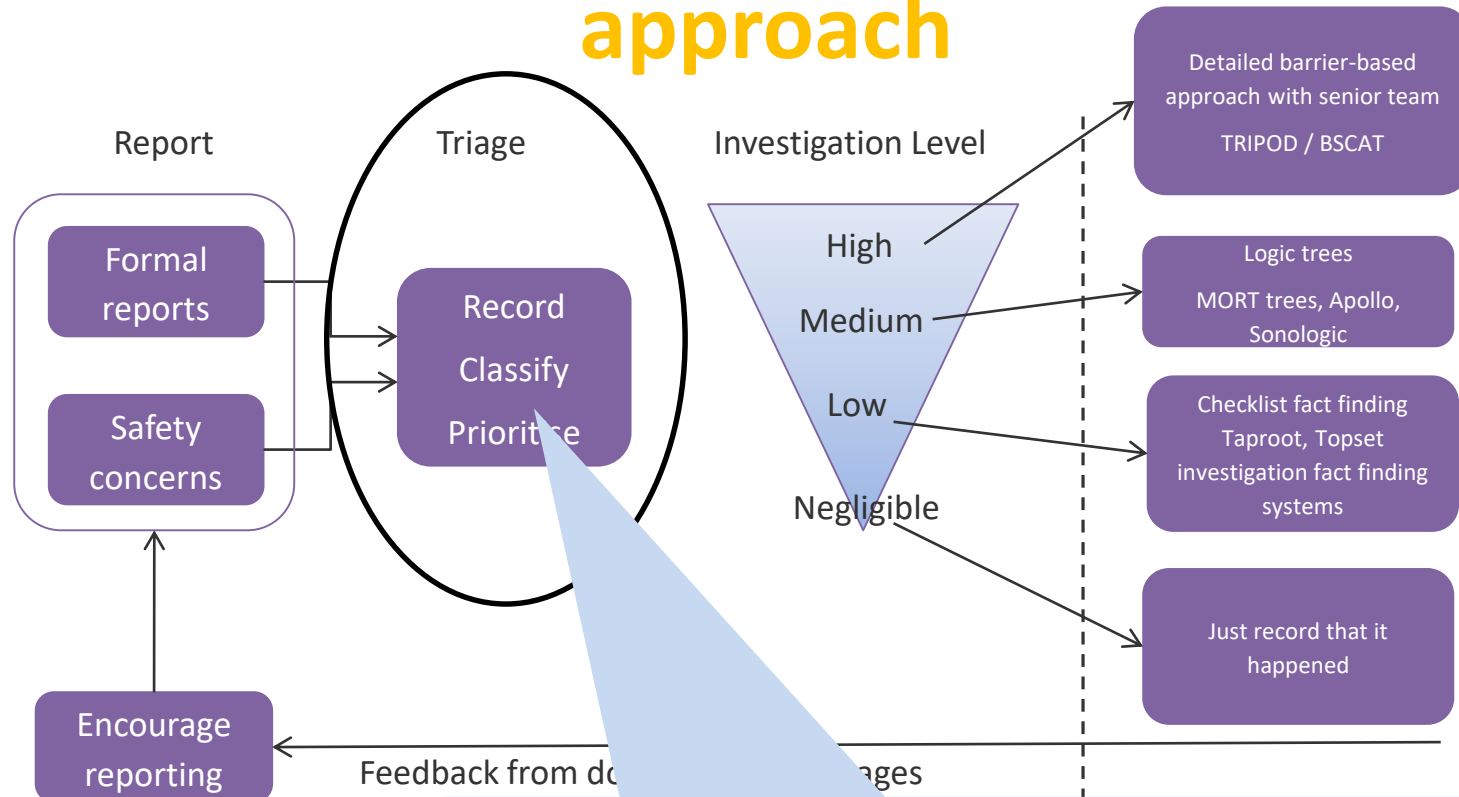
approach

Report

Triage

Investigation Level

Formal reports

Safety concerns

Record

Classify

Priorit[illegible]e

High

Medium

Low

Negligible

Detailed barrier-based approach with senior team

TRIPOD / BSCAT

Logic trees

MORT trees, Apollo, Sonologic

Checklist fact finding Taproot, Topset investigation fact finding systems

Just record that it happened

Encourage reporting

Feedback from do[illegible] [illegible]ages